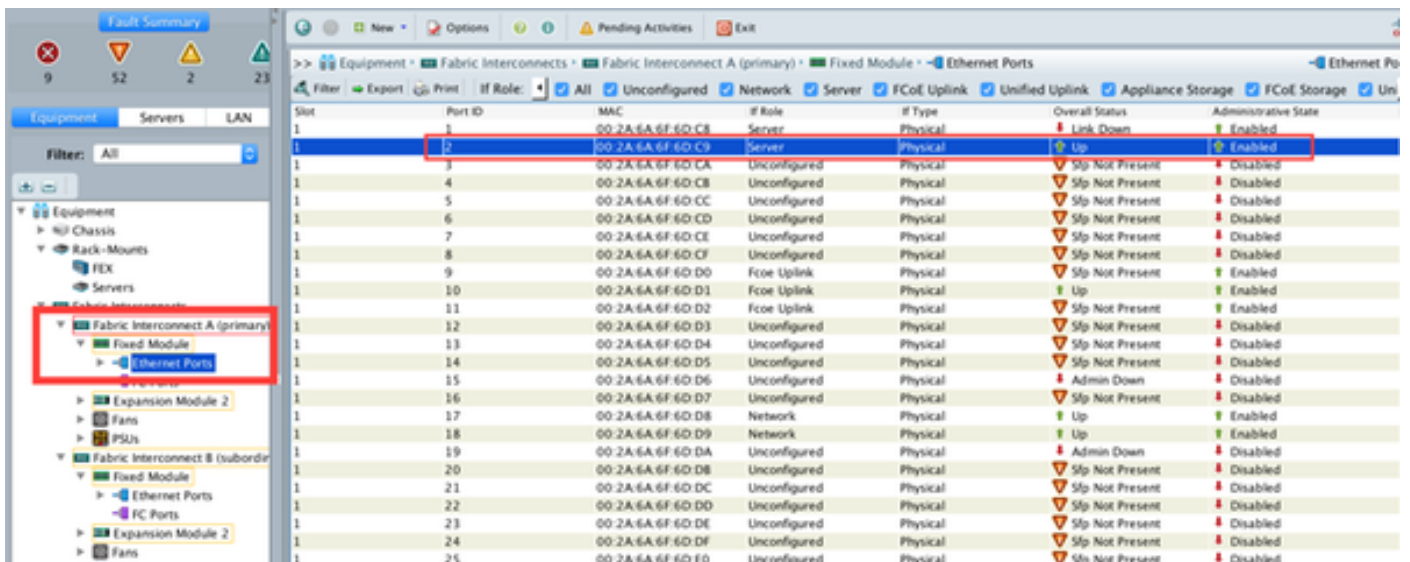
Fault Summary

9 52 2 23

Equipment Servers LAN

Filter: All

Equipment
Chassis
Rack-Mounts
FEX
Servers
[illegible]
Fabric Interconnect A (primary)
Fixed Module
Ethernet Ports
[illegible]
Expansion Module 2
Fans
PSUs
Fabric Interconnect B (subordir
Fixed Module
Ethernet Ports
FC Ports
Expansion Module 2
Fans

New Options Pending Activities Exit

>> Equipment › Fabric Interconnects › Fabric Interconnect A (primary) › Fixed Module › Ethernet Ports Ethernet Po

Filter Export Print If Role: All Unconfigured Network Server FCoE Uplink Unified Uplink Appliance Storage FCoE Storage Uni

| Slot | Port ID | MAC | If Role | If Type | Overall Status | Administrative State |
|---|---|---|---|---|---|---|
| 1 | 1 | 00:2A:6A:6F:6D:C8 | Server | Physical | Link Down | Enabled |
| 1 | 2 | 00:2A:6A:6F:6D:C9 | Server | Physical | Up | Enabled |
| 1 | 3 | 00:2A:6A:6F:6D:CA | Unconfigured | Physical | Sfp Not Present | Disabled |
| 1 | 4 | 00:2A:6A:6F:6D:CB | Unconfigured | Physical | Sfp Not Present | Disabled |
| 1 | 5 | 00:2A:6A:6F:6D:CC | Unconfigured | Physical | Sfp Not Present | Disabled |
| 1 | 6 | 00:2A:6A:6F:6D:CD | Unconfigured | Physical | Sfp Not Present | Disabled |
| 1 | 7 | 00:2A:6A:6F:6D:CE | Unconfigured | Physical | Sfp Not Present | Disabled |
| 1 | 8 | 00:2A:6A:6F:6D:CF | Unconfigured | Physical | Sfp Not Present | Disabled |
| 1 | 9 | 00:2A:6A:6F:6D:D0 | Fcoe Uplink | Physical | Sfp Not Present | Enabled |
| 1 | 10 | 00:2A:6A:6F:6D:D1 | Fcoe Uplink | Physical | Up | Enabled |
| 1 | 11 | 00:2A:6A:6F:6D:D2 | Fcoe Uplink | Physical | Sfp Not Present | Enabled |
| 1 | 12 | 00:2A:6A:6F:6D:D3 | Unconfigured | Physical | Sfp Not Present | Disabled |
| 1 | 13 | 00:2A:6A:6F:6D:D4 | Unconfigured | Physical | Sfp Not Present | Disabled |
| 1 | 14 | 00:2A:6A:6F:6D:D5 | Unconfigured | Physical | Sfp Not Present | Disabled |
| 1 | 15 | 00:2A:6A:6F:6D:D6 | Unconfigured | Physical | Admin Down | Disabled |
| 1 | 16 | 00:2A:6A:6F:6D:D7 | Unconfigured | Physical | Sfp Not Present | Disabled |
| 1 | 17 | 00:2A:6A:6F:6D:D8 | Network | Physical | Up | Enabled |
| 1 | 18 | 00:2A:6A:6F:6D:D9 | Network | Physical | Up | Enabled |
| 1 | 19 | 00:2A:6A:6F:6D:DA | Unconfigured | Physical | Admin Down | Disabled |
| 1 | 20 | 00:2A:6A:6F:6D:DB | Unconfigured | Physical | Sfp Not Present | Disabled |
| 1 | 21 | 00:2A:6A:6F:6D:DC | Unconfigured | Physical | Sfp Not Present | Disabled |
| 1 | 22 | 00:2A:6A:6F:6D:DD | Unconfigured | Physical | Sfp Not Present | Disabled |
| 1 | 23 | 00:2A:6A:6F:6D:DE | Unconfigured | Physical | Sfp Not Present | Disabled |
| 1 | 24 | 00:2A:6A:6F:6D:DF | Unconfigured | Physical | Sfp Not Present | Disabled |
| 1 | 25 | 00:2A:6A:6F:6D:E0 | Unconfigured | Physical | Sfp Not Present | Disabled |